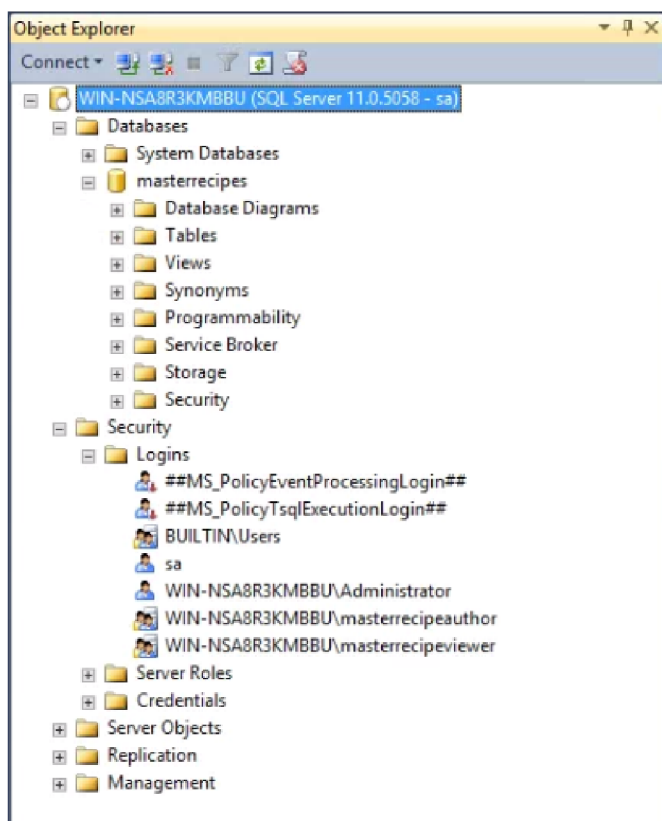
Object Explorer

Connect

WIN-NSA8R3KMBBU (SQL Server 11.0.5058 - sa)
Databases
System Databases
masterrecipes
Database Diagrams
Tables
Views
Synonyms
Programmability
Service Broker
Storage
Security
Security
Logins
##MS_PolicyEventProcessingLogin##
##MS_PolicyTsqlExecutionLogin##
BUILTIN\Users
sa
WIN-NSA8R3KMBBU\Administrator
WIN-NSA8R3KMBBU\masterrecipeauthor
WIN-NSA8R3KMBBU\masterrecipeviewer
Server Roles
Credentials
Server Objects
Replication
Management